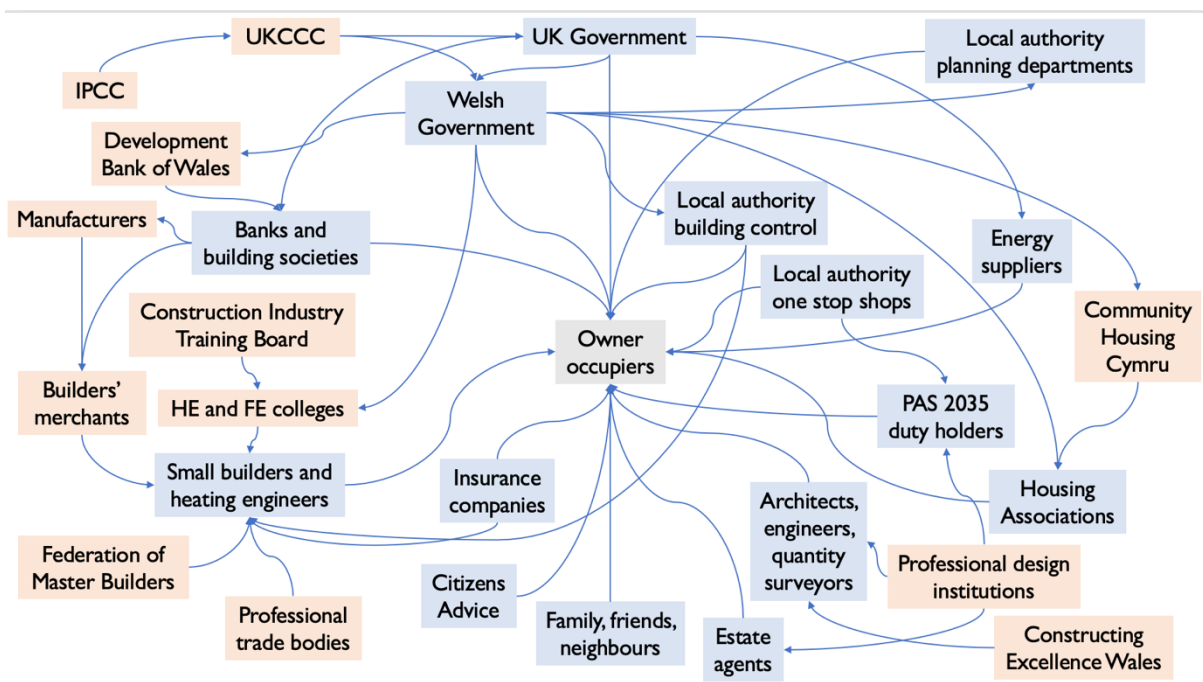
UKCCC

UK Government

Local authority planning departments

IPCC

Welsh Government

Development Bank of Wales

Manufacturers

Banks and building societies

Local authority building control

Energy suppliers

Local authority one stop shops

Community Housing Cymru

Construction Industry Training Board

Owner occupiers

Builders' merchants

HE and FE colleges

PAS 2035 duty holders

Small builders and heating engineers

Insurance companies

Housing Associations

Architects, engineers, quantity surveyors

Federation of Master Builders

Professional design institutions

Citizens Advice

Professional trade bodies

Family, friends, neighbours

Estate agents

Constructing Excellence Wales